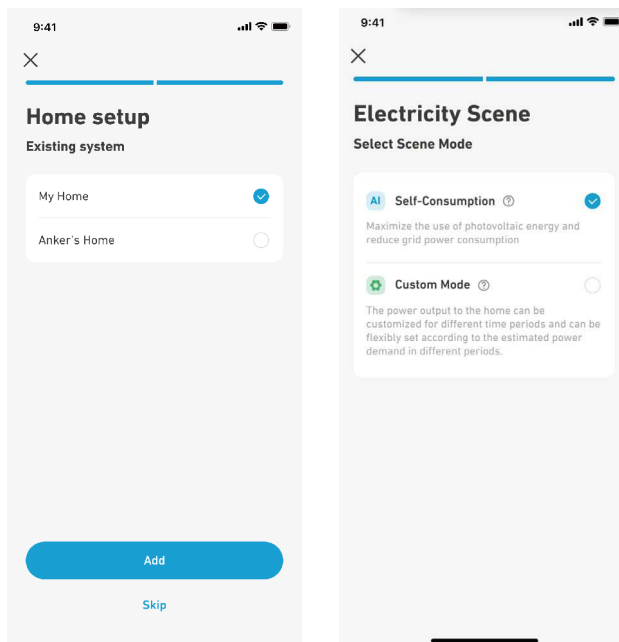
9:41

Home setup

Existing system

My Home

Anker's Home

Add

Skip

9:41

Electricity Scene

Select Scene Mode

AI Self-Consumption

Maximize the use of photovoltaic energy and reduce grid power consumption

Custom Mode

The power output to the home can be customized for different time periods and can be flexibly set according to the estimated power demand in different periods.